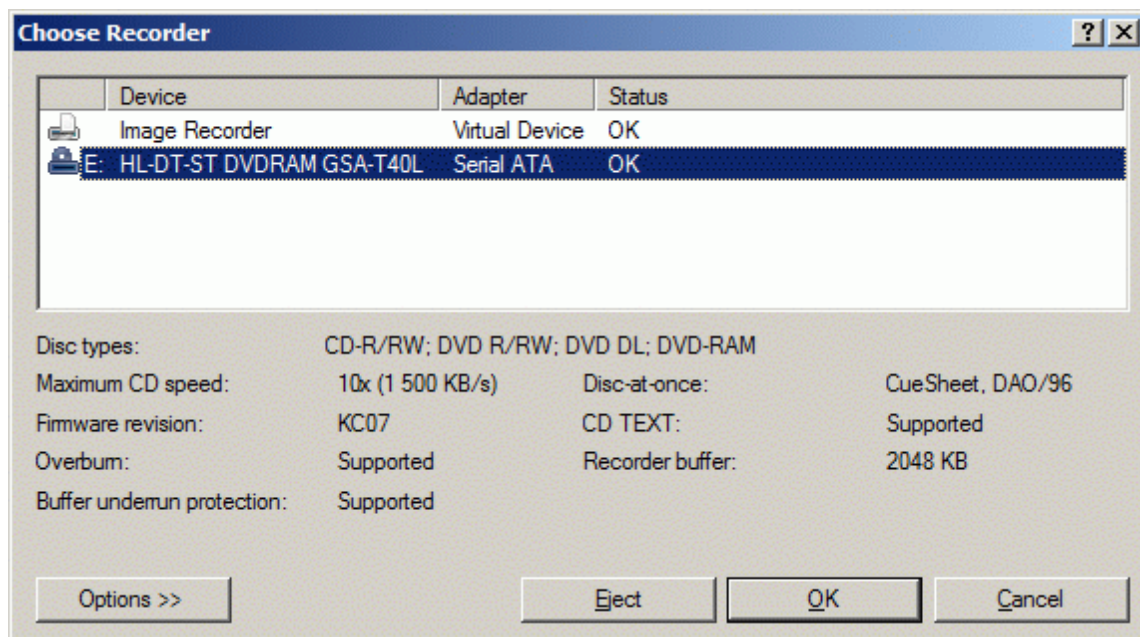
Choose Recorder

?
X

| Device | Adapter | Status |
|---|---|---|
| Image Recorder | Virtual Device | OK |
| E: HL-DT-ST DVDRAM GSA-T40L | Serial ATA | OK |

Disc types: CD-R/RW; DVD R/RW; DVD DL; DVD-RAM

Maximum CD speed: 10x (1 500 KB/s)
Disc-at-once: CueSheet, DAO/96
Firmware revision: KC07
CD TEXT: Supported
Overburn: Supported
Recorder buffer: 2048 KB
Buffer underrun protection: Supported

Options >>
Eject
OK
Cancel